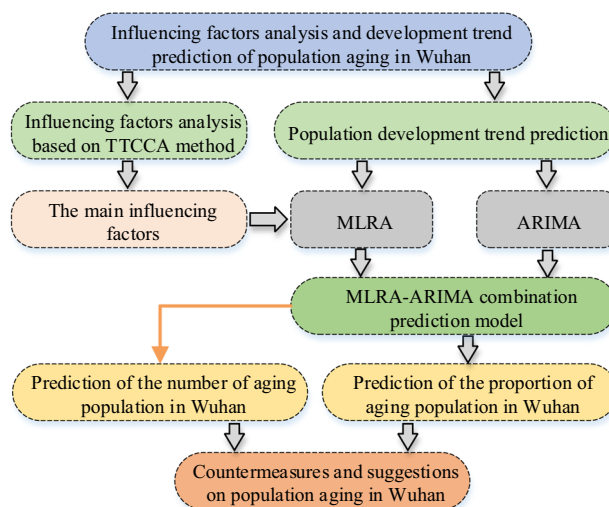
Influencing factors analysis and development trend prediction of population aging in Wuhan

Influencing factors analysis based on TTCCA method

Population development trend prediction

The main influencing factors

MLRA

ARIMA

MLRA-ARIMA combination prediction model

Prediction of the number of aging population in Wuhan

Prediction of the proportion of aging population in Wuhan

Countermeasures and suggestions on population aging in Wuhan